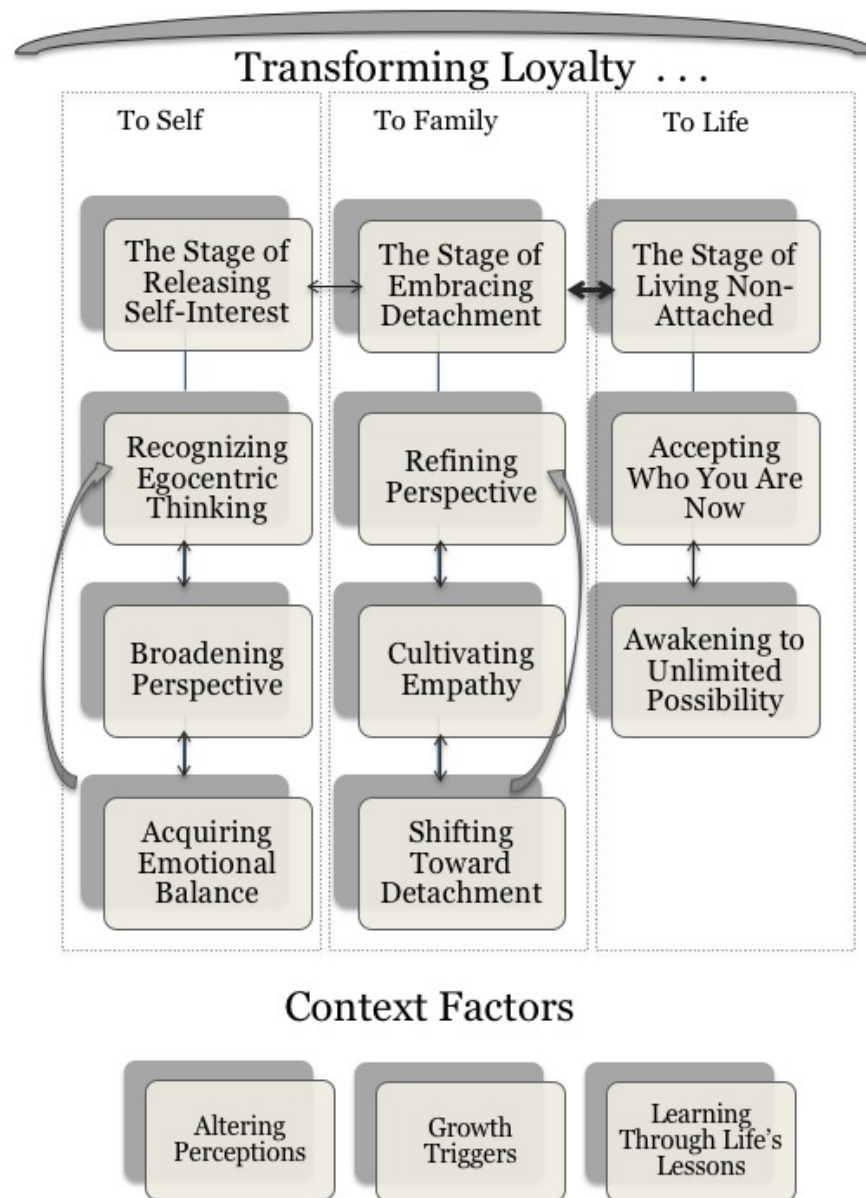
Transforming Loyalty . . .

To Self

The Stage of Releasing Self-Interest

Recognizing Egocentric Thinking

Broadening Perspective

Acquiring Emotional Balance

To Family

The Stage of Embracing Detachment

Refining Perspective

Cultivating Empathy

Shifting Toward Detachment

To Life

The Stage of Living Non-Attached

Accepting Who You Are Now

Awakening to Unlimited Possibility

Context Factors

Altering Perceptions

Growth Triggers

Learning Through Life's Lessons